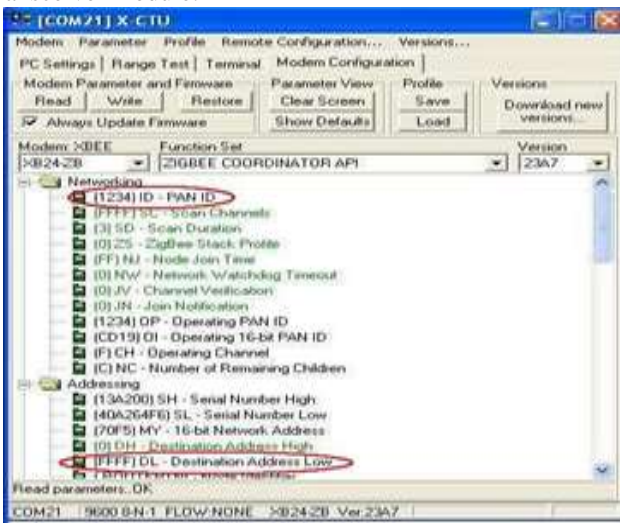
[COM21] X-CTU

Modem Parameter Profile Remote Configuration... Versions...

PC Settings | Range Test | Terminal | Modem Configuration

Modem Parameter and Firmware
Read Write Restore
Always Update Firmware

Parameter View
Clear Screen
Show Defaults

Profile
Save
Load

Versions
Download new versions...

Modem: XBEE
XB24-ZB

Function Set
ZIGBEE COORDINATOR API

Version
23A7

Networking
(1234) ID - PAN ID
(FFFF) SC - Scan Channels
(3) SD - Scan Duration
(0) ZS - ZigBee Stack Profile
(FF) NJ - Node Join Time
(0) NW - Network Watchdog Timeout
(0) JV - Channel Verification
(0) JN - Join Notification
(1234) OP - Operating PAN ID
(CD19) OI - Operating 16-bit PAN ID
(F) CH - Operating Channel
(C) NC - Number of Remaining Children
Addressing
(13A200) SH - Serial Number High
(40A264F6) SL - Serial Number Low
(70F5) MY - 16-bit Network Address
(0) DH - Destination Address High
(FFFF) DL - Destination Address Low
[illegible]

Read parameters...OK

COM21 9600 8-N-1 FLOW:NONE XB24-ZB Ver:23A7